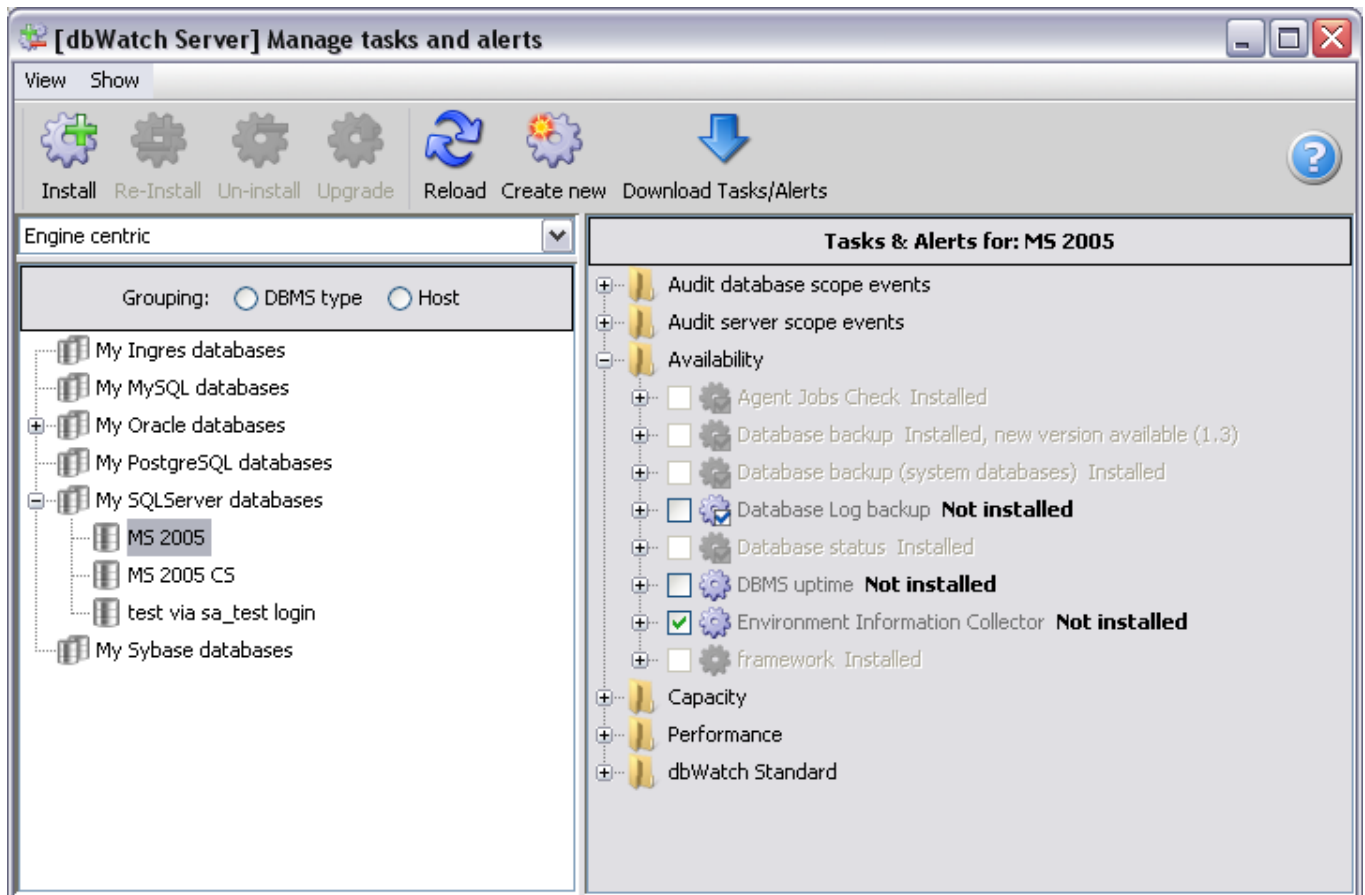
[dbWatch Server] Manage tasks and alerts

View Show

Install Re-Install Un-install Upgrade Reload Create new Download Tasks/Alerts

Engine centric

Grouping: DBMS type Host

My Ingres databases
My MySQL databases
My Oracle databases
My PostgreSQL databases
My SQLServer databases
MS 2005
MS 2005 CS
test via sa_test login
My Sybase databases

Tasks & Alerts for: MS 2005

Audit database scope events
Audit server scope events
Availability
Agent Jobs Check Installed
Database backup Installed, new version available (1.3)
Database backup (system databases) Installed
Database Log backup **Not installed**
Database status Installed
DBMS uptime **Not installed**
Environment Information Collector **Not installed**
framework Installed
Capacity
Performance
dbWatch Standard